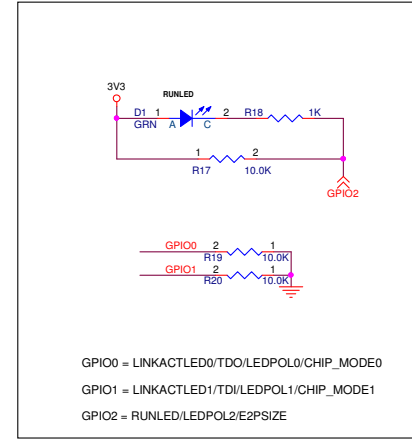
3V3

RUNLED

D1 1
GRN A

2
C

R18

1K

1
R17

2
10.0K

GPIO2

GPIO0 2
R19

1
10.0K

GPIO1 2
R20

1
10.0K

GPIO0 = LINKACTLED0/TDO/LEDPOL0/CHIP_MODE0

GPIO1 = LINKACTLED1/TDI/LEDPOL1/CHIP_MODE1

GPIO2 = RUNLED/LEDPOL2/E2PSIZE